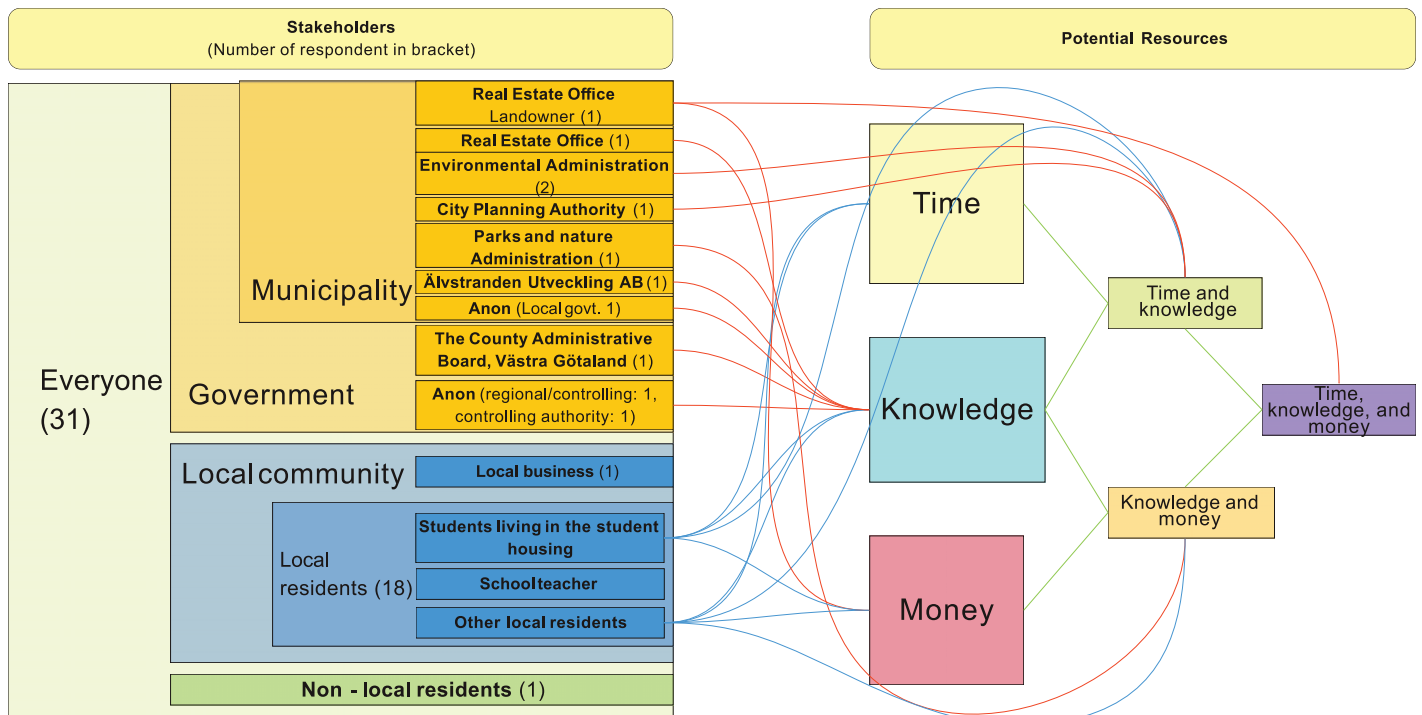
Stakeholders
(Number of respondent in bracket)

Potential Resources

Everyone (31)

Government

Municipality

Real Estate Office Landowner (1)

Real Estate Office (1)

Environmental Administration (2)

City Planning Authority (1)

Parks and nature Administration (1)

Älvstranden Utveckling AB (1)

Anon (Local govt. 1)

The County Administrative Board, Västra Götaland (1)

Anon (regional/controlling: 1, controlling authority: 1)

Local community

Local business (1)

Local residents (18)

Students living in the student housing

Schoolteacher

Other local residents

Non - local residents (1)

Time

Knowledge

Money

Time and knowledge

Knowledge and money

Time, knowledge, and money